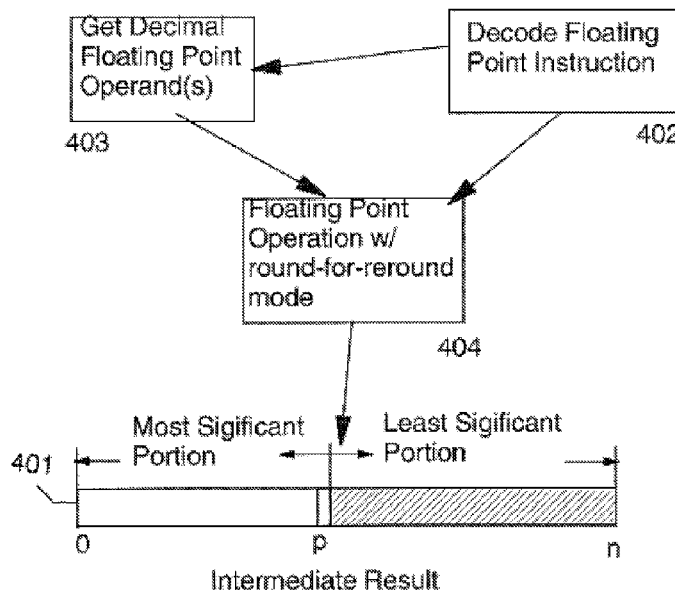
Get Decimal Floating Point Operand(s)

Decode Floating Point Instruction

403

402

Floating Point Operation w/ round-for-reround mode

404

Most Sigificant Portion

Least Sigificant Portion

401

0

p

n

Intermediate Result